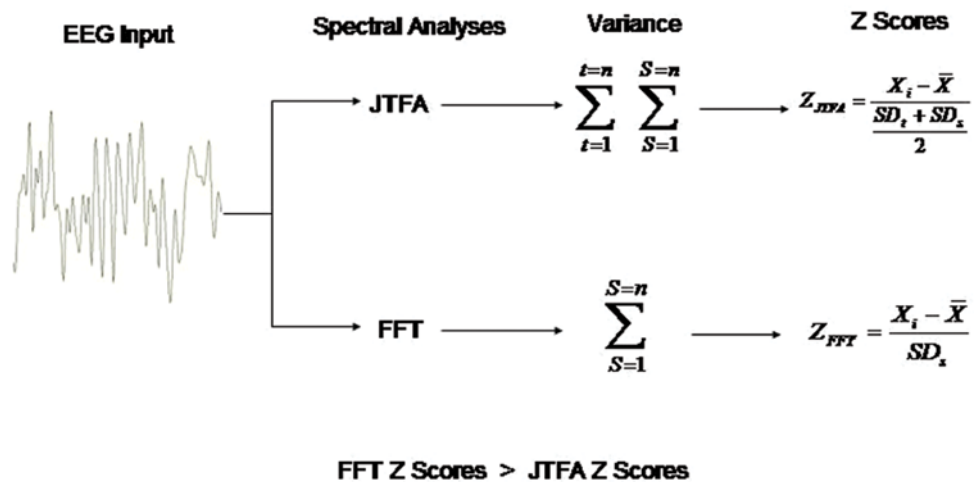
EEG Input

Spectral Analyses

Variance

Z Scores

JTFA

$\sum_{t=1}^{t=n} \sum_{S=1}^{S=n}$

$Z_{JTFA} = \frac{X_i - \bar{X}}{\frac{SD_t + SD_s}{2}}$

FFT

$\sum_{S=1}^{S=n}$

$Z_{FFT} = \frac{X_i - \bar{X}}{SD_s}$

FFT Z Scores > JTFA Z Scores